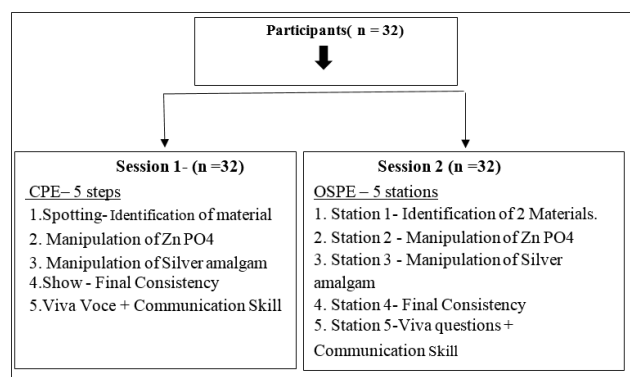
Participants( n = 32)

Session 1- (n =32)

CPE– 5 steps

1.Spotting- Identification of material

2. Manipulation of Zn PO4

3. Manipulation of Silver amalgam

4.Show - Final Consistency

5.Viva Voce + Communication Skill

Session 2 (n =32)

OSPE – 5 stations

1. Station 1- Identification of 2 Materials.

2. Station 2 - Manipulation of Zn PO4

3. Station 3 - Manipulation of Silver amalgam

4. Station 4- Final Consistency

5. Station 5-Viva questions + Communication Skill